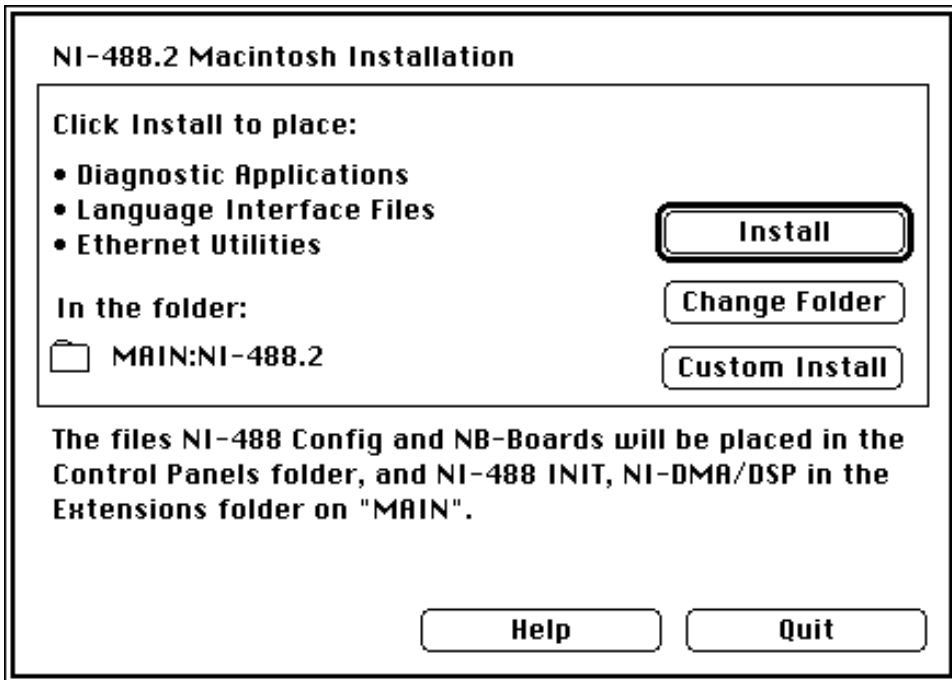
NI-488.2 Macintosh Installation

Click Install to place:

• Diagnostic Applications
• Language Interface Files
• Ethernet Utilities

In the folder:

MAIN:NI-488.2

Install

Change Folder

Custom Install

The files NI-488 Config and NB-Boards will be placed in the Control Panels folder, and NI-488 INIT, NI-DMA/DSP in the Extensions folder on "MAIN".

Help

Quit